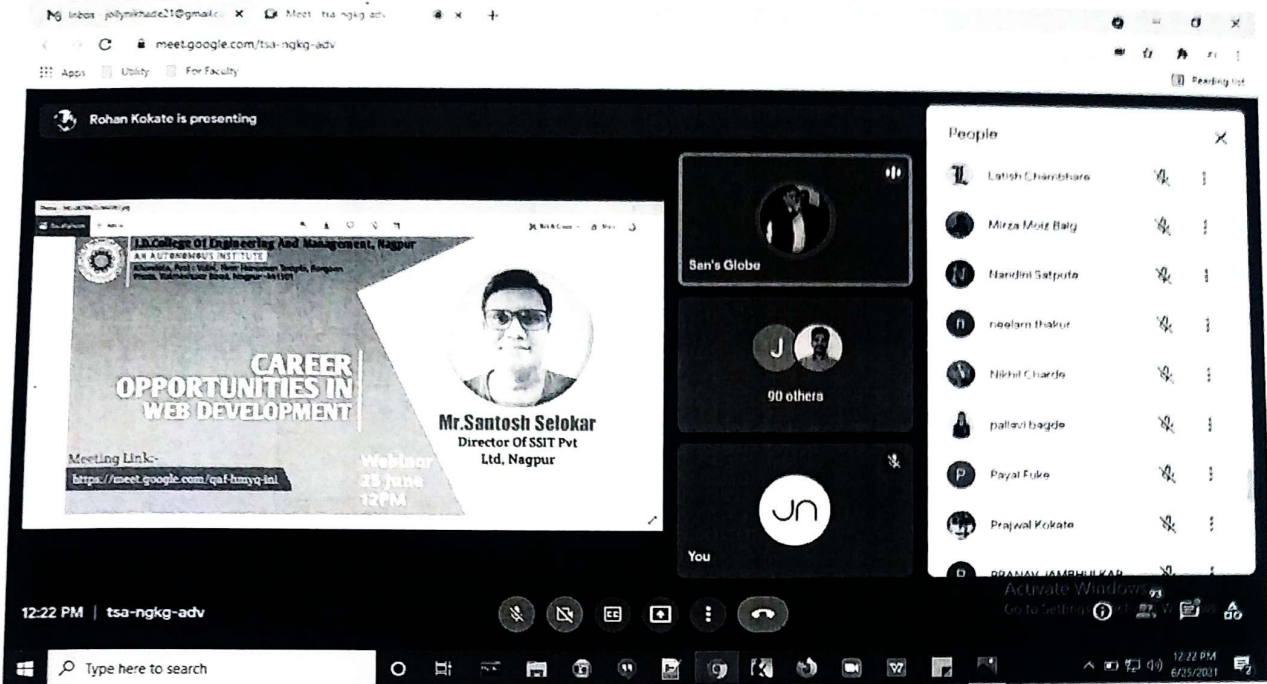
Inbox jollynikhade21@gmail.c × Meet tsa-ngkg-adv × +

meet.google.com/tsa-ngkg-adv

Apps Utility For Faculty

Reading list

Rohan Kokate is presenting

J.D.College Of Engineering And Management, Nagpur
AN AUTONOMOUS INSTITUTE
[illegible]

CAREER OPPORTUNITIES IN WEB DEVELOPMENT

Mr.Santosh Selokar
Director Of SSIT Pvt Ltd, Nagpur

Meeting Link:-
https://meet.google.com/qaf-hmyq-ini

Webinar
25 June
12PM

San's Globe

J

90 others

JN

You

People

Latish Chambhare

Mirza Moiz Baig

Nandini Satpute

neelam thakur

Nikhil Charde

pallavi bagde

Payal Fuke

Prajwal Kokate

PRANAV JAMBHULKAR

Activate Windows
Go to Settings to activate Windows.

93

12:22 PM | tsa-ngkg-adv

Type here to search

12:22 PM
6/25/2021